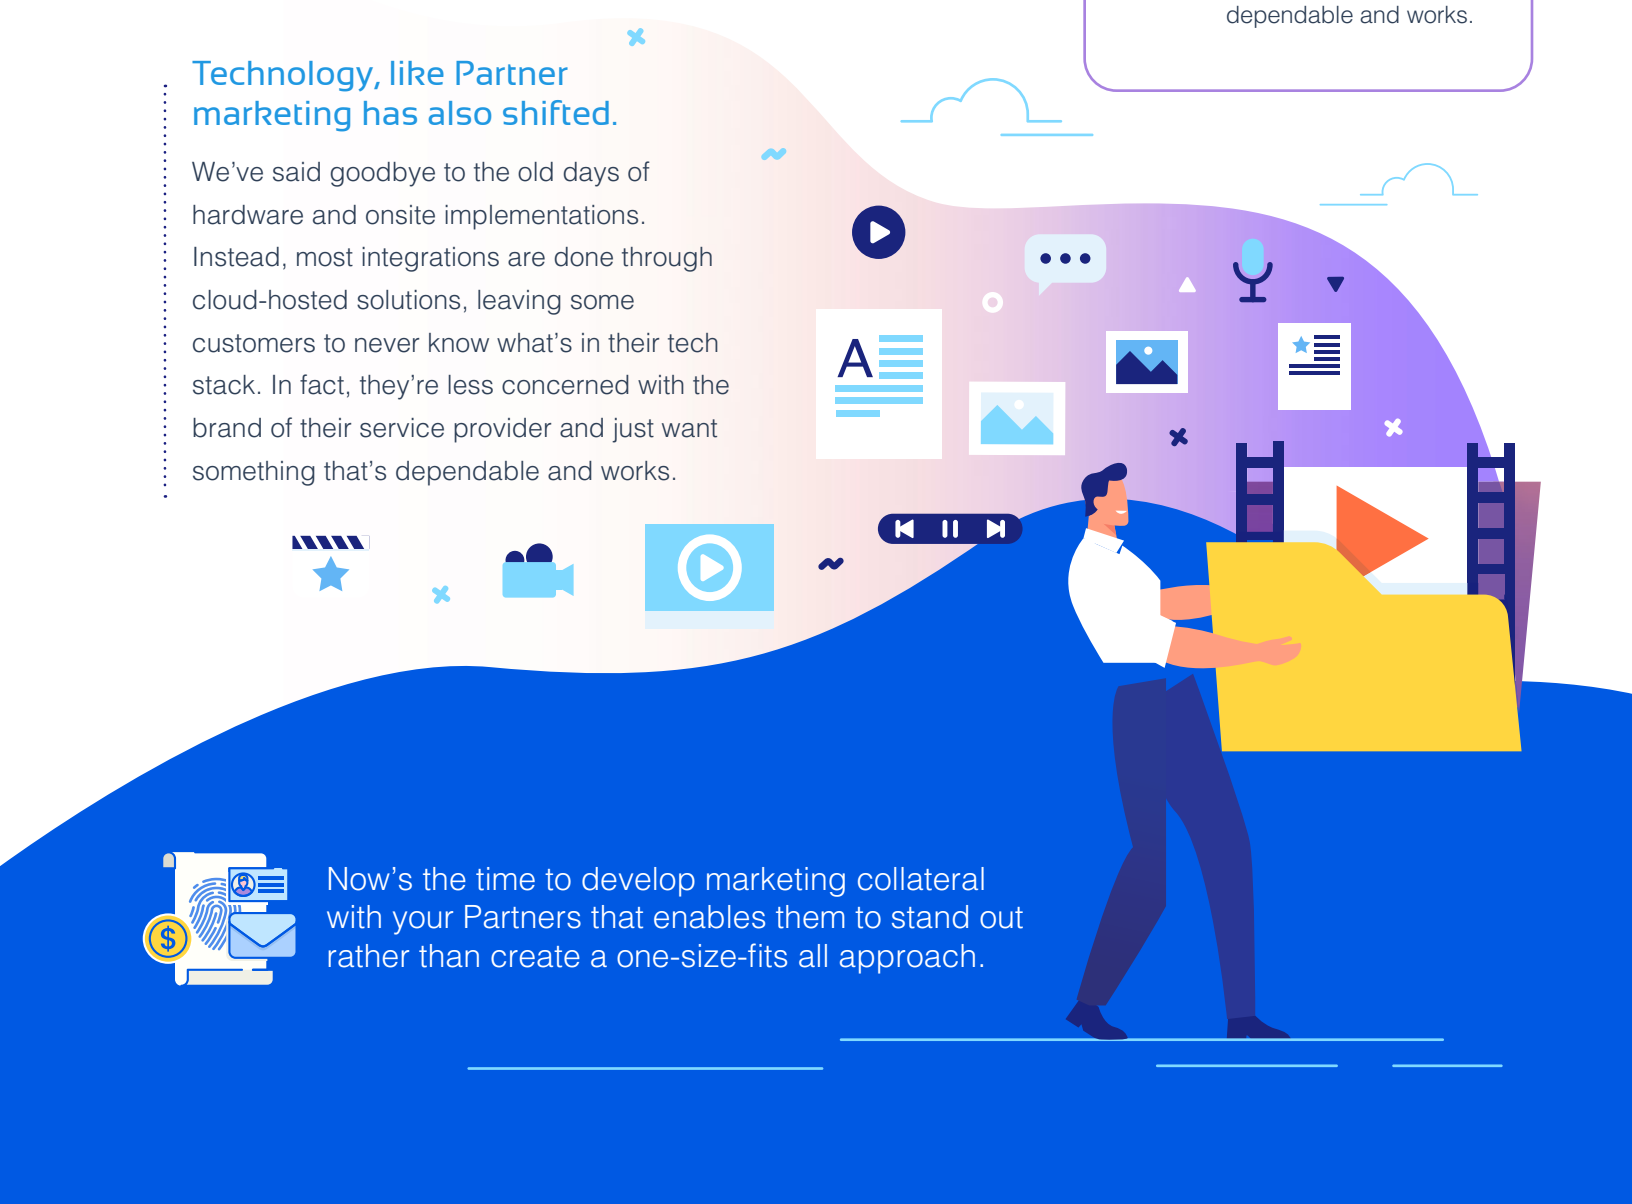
dependable and works.

Technology, like Partner marketing has also shifted.

We've said goodbye to the old days of hardware and onsite implementations. Instead, most integrations are done through cloud-hosted solutions, leaving some customers to never know what's in their tech stack. In fact, they're less concerned with the brand of their service provider and just want something that's dependable and works.

A

$

Now's the time to develop marketing collateral with your Partners that enables them to stand out rather than create a one-size-fits all approach.